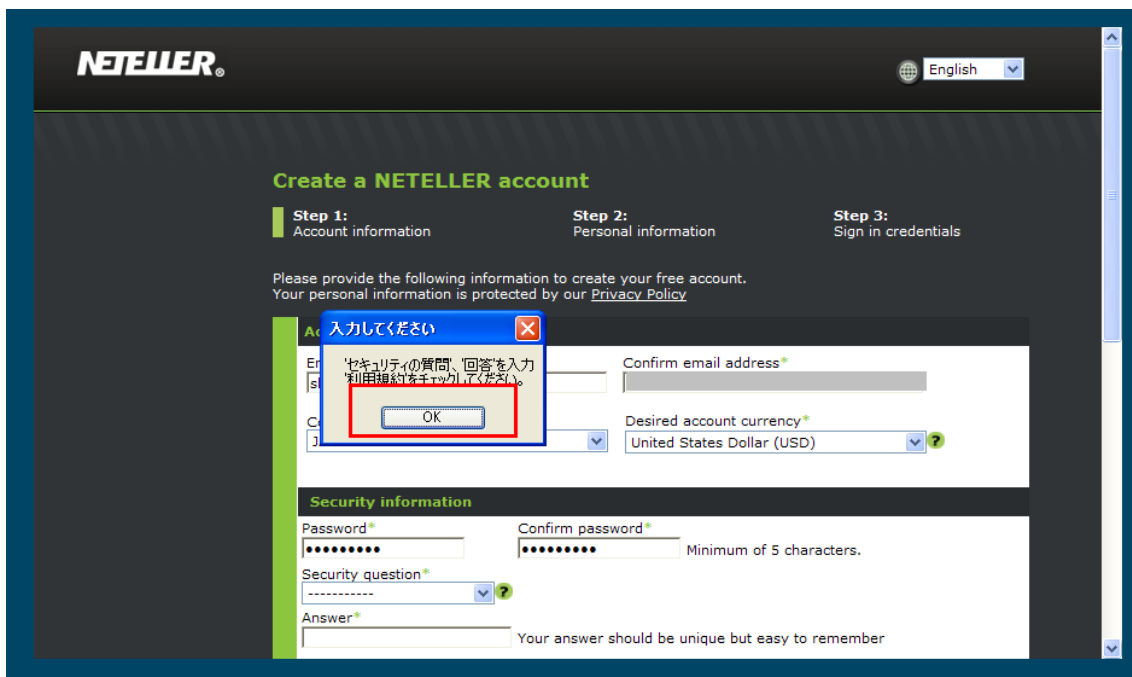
NETELLER®

English

Create a NETELLER account

Step 1:
Account information

Step 2:
Personal information

Step 3:
Sign in credentials

Please provide the following information to create your free account.
Your personal information is protected by our Privacy Policy

Ac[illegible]

入力してください

「セキュリティの質問」、「回答」を入力
「利用規約」をチェックしてください。

OK

Em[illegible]
sl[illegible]

Confirm email address*

C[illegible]
J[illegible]

Desired account currency*
United States Dollar (USD)

?

Security information

Password*
•••••••••

Confirm password*
•••••••••

Minimum of 5 characters.

Security question*
-----------

?

Answer*

Your answer should be unique but easy to remember